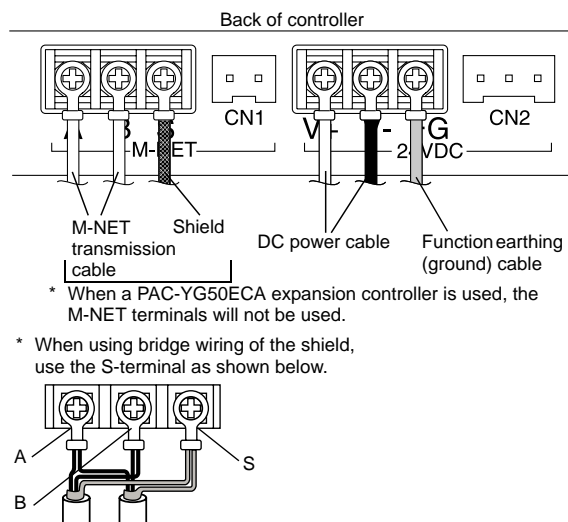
Back of controller

CN1

CN2

M-NET

24VDC

M-NET transmission cable

Shield

DC power cable

Function earthing (ground) cable

* When a PAC-YG50ECA expansion controller is used, the M-NET terminals will not be used.

* When using bridge wiring of the shield, use the S-terminal as shown below.

A

B

S